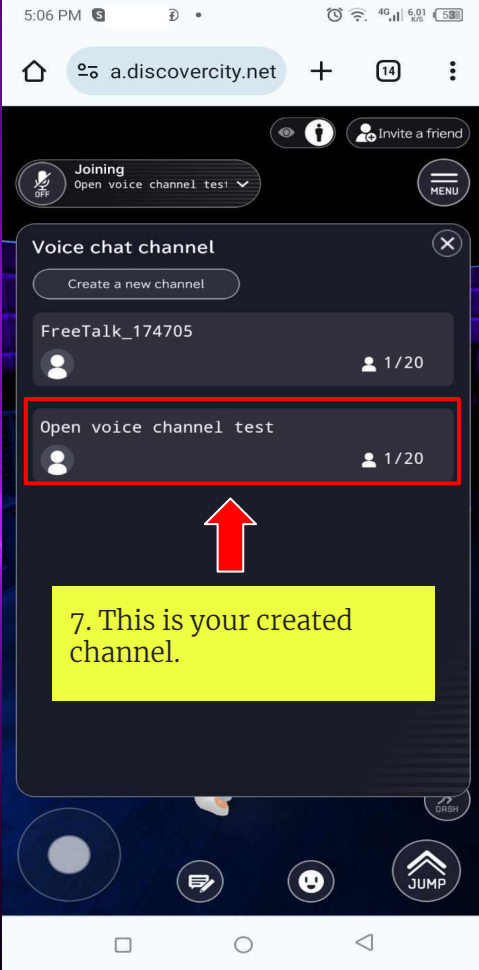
5:06 PM 4G 6.01 K/S 53

a.discovercity.net 14

Invite a friend

OFF Joining Open voice channel tes

MENU

Voice chat channel

Create a new channel

FreeTalk_174705

1/20

Open voice channel test

1/20

7. This is your created channel.

DASH

JUMP